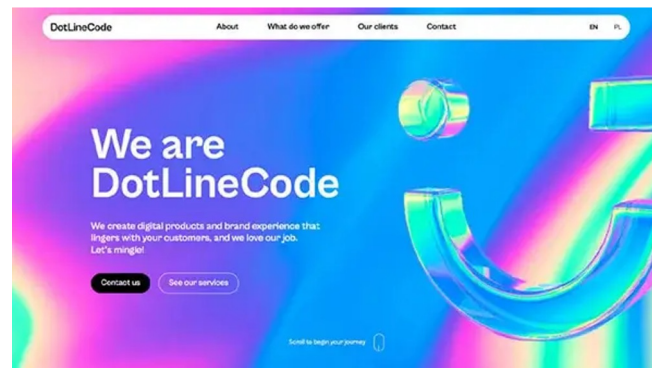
DotLineCode

About
What do we offer
Our clients
Contact

EN
PL

We are DotLineCode

We create digital products and brand experience that lingers with your customers, and we love our job. Let's mingle!

Contact us
See our services

Scroll to begin your journey